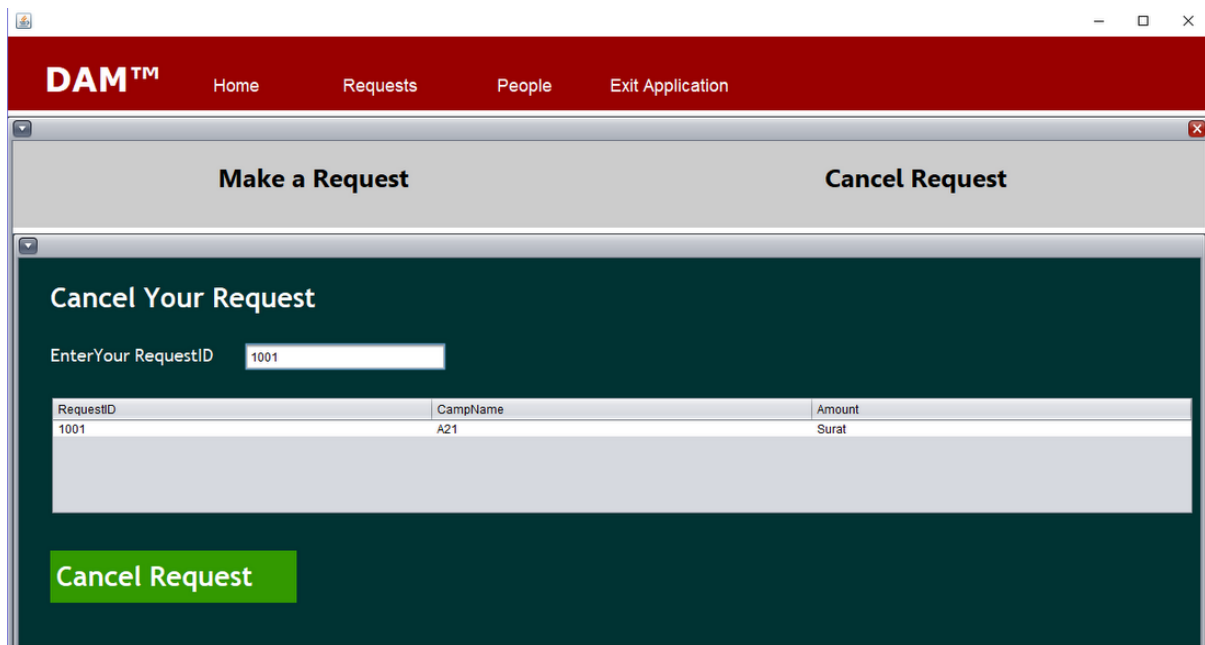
DAM™ Home Requests People Exit Application

Make a Request

Cancel Request

Cancel Your Request

EnterYour RequestID 1001

| RequestID | CampName | Amount |
|---|---|---|
| 1001 | A21 | Surat |

Cancel Request